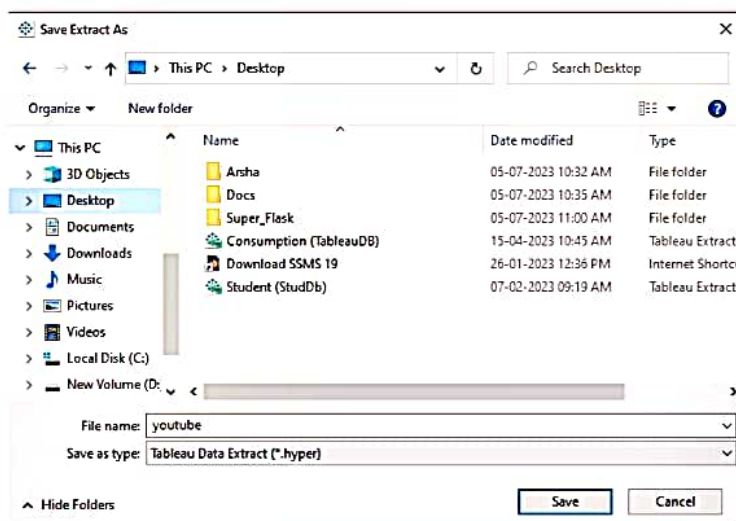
Save Extract As

This PC › Desktop

Search Desktop

Organize ▾ New folder

This PC
3D Objects
Desktop
Documents
Downloads
Music
Pictures
Videos
Local Disk (C:)
New Volume (D:

| Name | Date modified | Type |
|---|---|---|
| Arsha | 05-07-2023 10:32 AM | File folder |
| Docs | 05-07-2023 10:35 AM | File folder |
| Super_Flask | 05-07-2023 11:00 AM | File folder |
| Consumption (TableauDB) | 15-04-2023 10:45 AM | Tableau Extract |
| Download SSMS 19 | 26-01-2023 12:36 PM | Internet Shortc |
| Student (StudDb) | 07-02-2023 09:19 AM | Tableau Extract |

File name: youtube

Save as type: Tableau Data Extract (*.hyper)

Hide Folders

Save Cancel